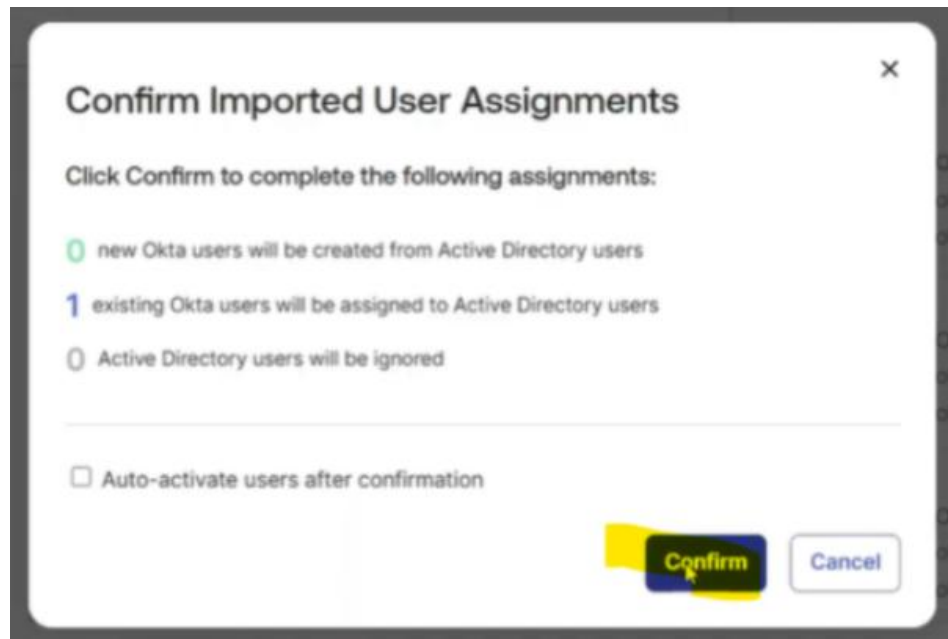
×

Confirm Imported User Assignments

Click Confirm to complete the following assignments:

0 new Okta users will be created from Active Directory users

1 existing Okta users will be assigned to Active Directory users

0 Active Directory users will be ignored

Auto-activate users after confirmation

Confirm

Cancel